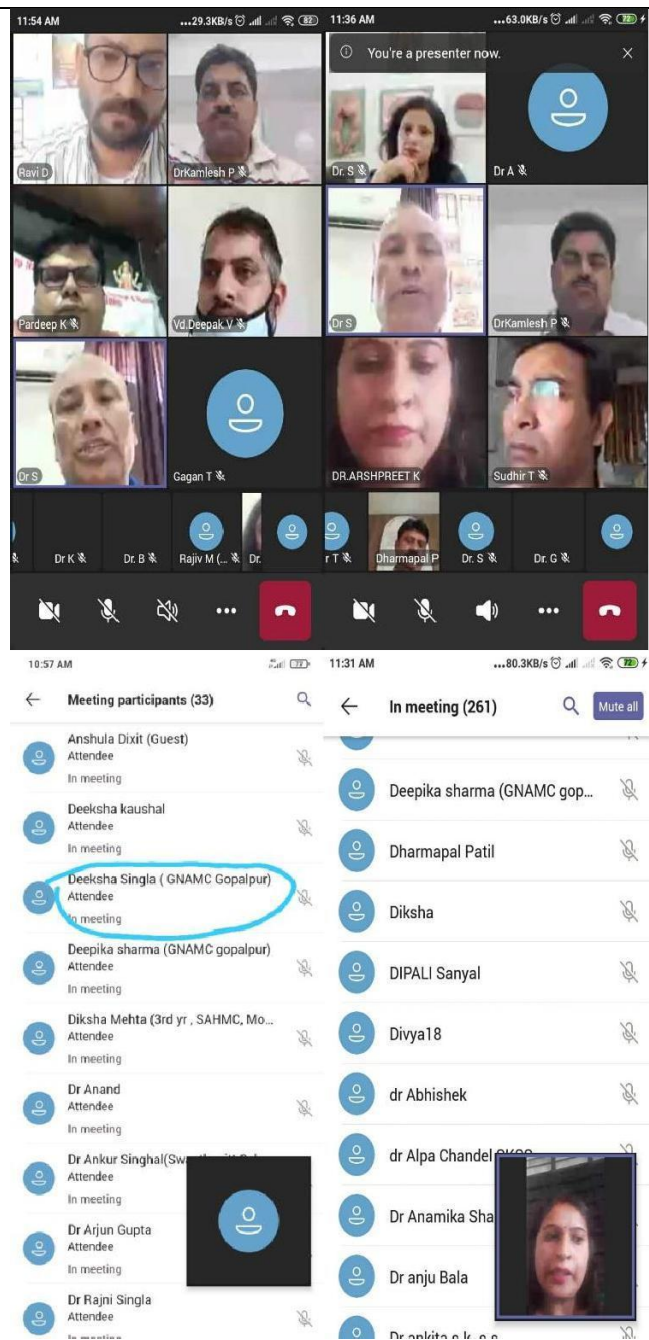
11:54 AM ...29.3KB/s 82

Ravi D
DrKamlesh P
Pardeep K
Vd.Deepak V
Dr S
Gagan T
Dr K
Dr. B
Rajiv M (...
Dr.

11:36 AM ...63.0KB/s 72

You're a presenter now.

Dr. S
Dr A
Dr S
DrKamlesh P
DR.ARSHPREET K
Sudhir T
r T
Dharmapal P
Dr. S
Dr. G

10:57 AM

Meeting participants (33)

Anshula Dixit (Guest)
Attendee
In meeting

Deeksha kaushal
Attendee
In meeting

Deeksha Singla ( GNAMC Gopalpur)
Attendee
In meeting

Deepika sharma (GNAMC gopalpur)
Attendee
In meeting

Diksha Mehta (3rd yr , SAHMC, Mo...
Attendee
In meeting

Dr Anand
Attendee
In meeting

Dr Ankur Singhal(Sw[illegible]
Attendee
In meeting

Dr Arjun Gupta
Attendee
In meeting

Dr Rajni Singla
Attendee
In meeting

11:31 AM ...80.3KB/s 72

In meeting (261)

Mute all

Deepika sharma (GNAMC gop...
Dharmapal Patil
Diksha
DIPALI Sanyal
Divya18
dr Abhishek
dr Alpa Chandel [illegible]
Dr Anamika Sha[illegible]
Dr anju Bala
Dr ankita s k. e s